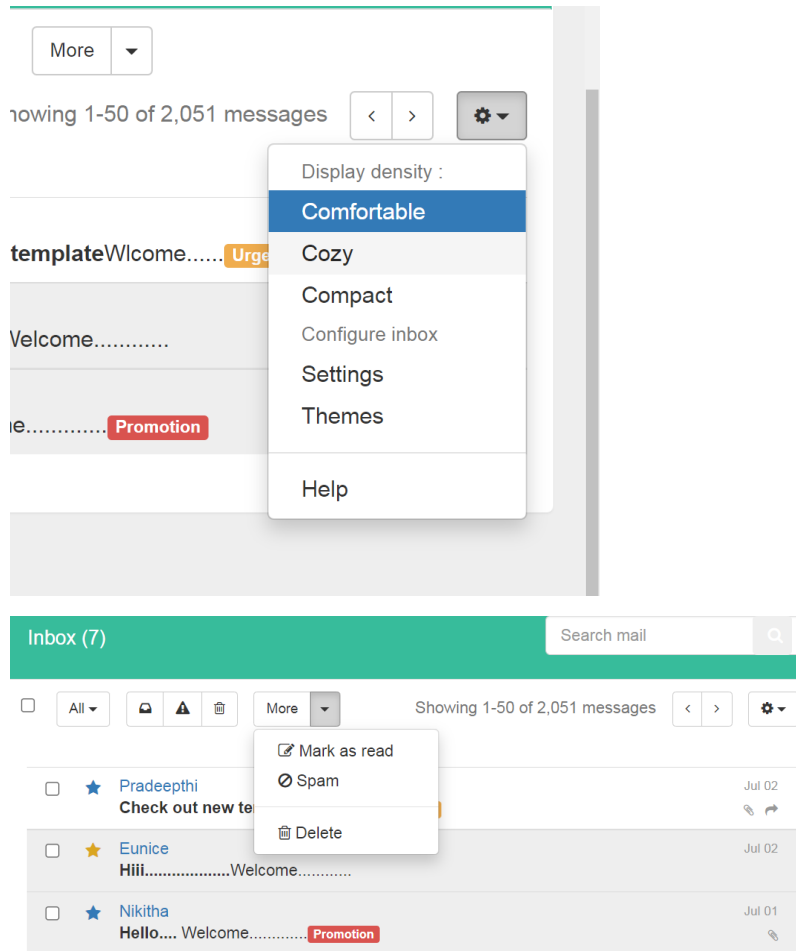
More

nowing 1-50 of 2,051 messages

Display density :
Comfortable
Cozy
Compact
Configure inbox
Settings
Themes

Help

templateWlcome...... Urge

Velcome............

ne............. Promotion

Inbox (7)

Search mail

All

More

Showing 1-50 of 2,051 messages

Mark as read
Spam

Delete

Pradeepthi
Check out new te

Jul 02

Eunice
Hiii..................Welcome............

Jul 02

Nikitha
Hello.... Welcome............ Promotion

Jul 01